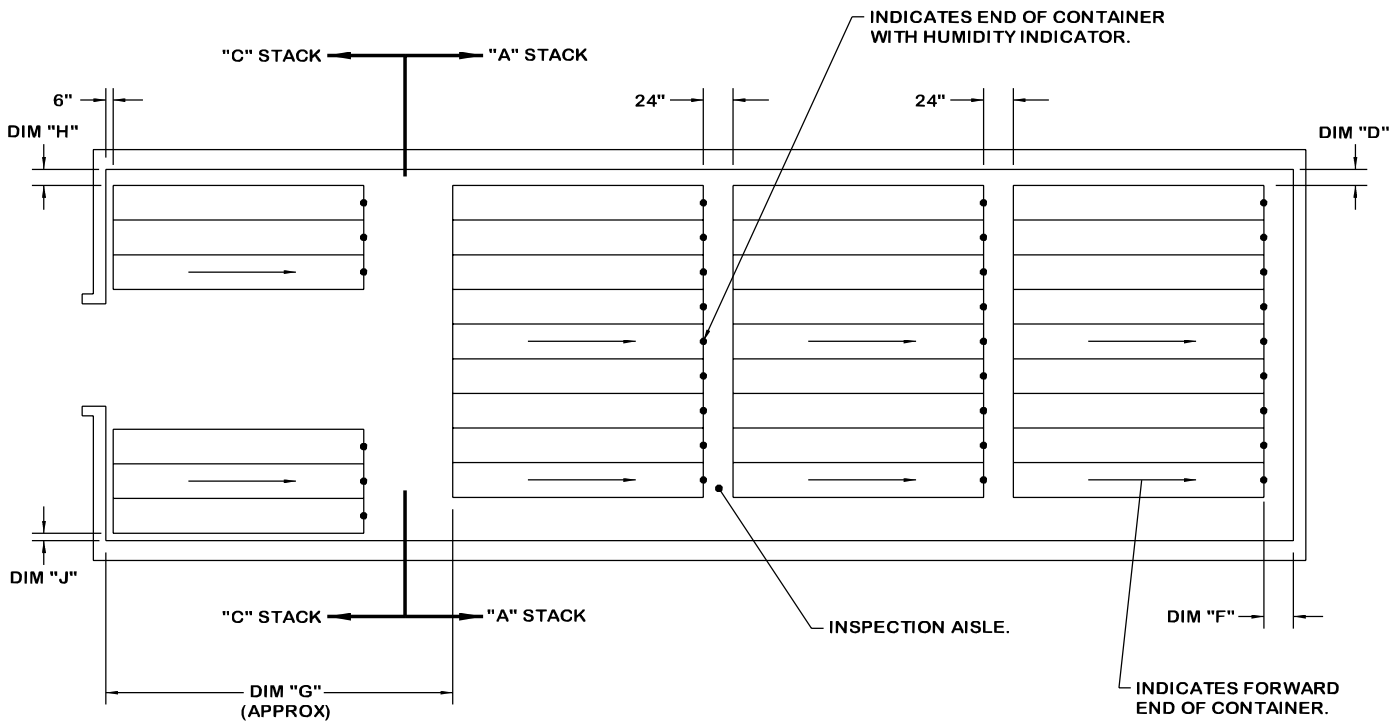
INDICATES END OF CONTAINER WITH HUMIDITY INDICATOR.

"C" STACK

"A" STACK

6"

24"

24"

DIM "H"

DIM "D"

DIM "J"

"C" STACK

"A" STACK

INSPECTION AISLE.

DIM "F"

DIM "G" (APPROX)

INDICATES FORWARD END OF CONTAINER.